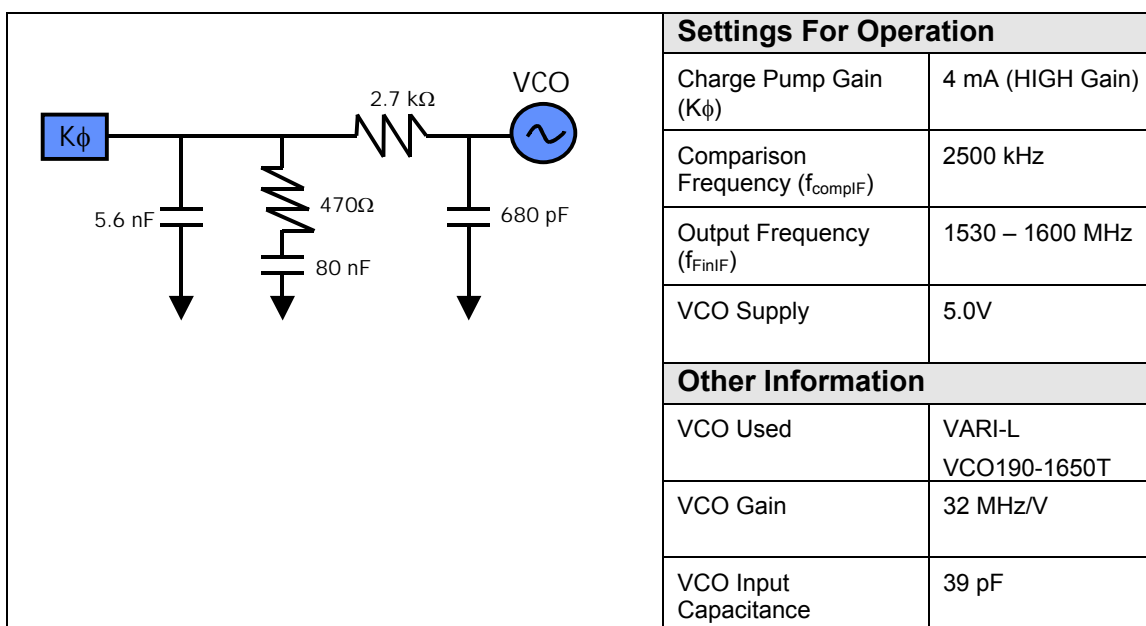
K$\phi$

2.7 k$\Omega$

VCO

5.6 nF

470$\Omega$

80 nF

680 pF

| Settings For Operation | |
|---|---|
| Charge Pump Gain (K$\phi$) | 4 mA (HIGH Gain) |
| Comparison Frequency ($f_{compIF}$) | 2500 kHz |
| Output Frequency ($f_{FinIF}$) | 1530 – 1600 MHz |
| VCO Supply | 5.0V |
| **Other Information** | |
| VCO Used | VARI-L VCO190-1650T |
| VCO Gain | 32 MHz/V |
| VCO Input Capacitance | 39 pF |